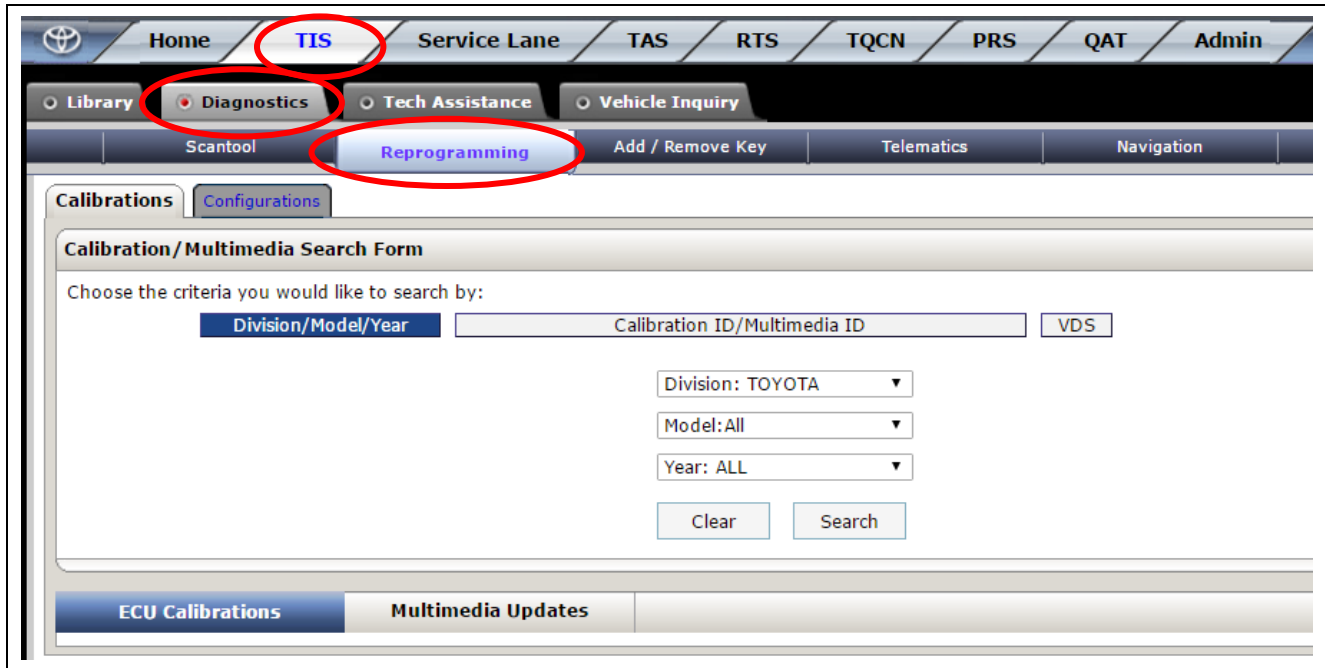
Home TIS Service Lane TAS RTS TQCN PRS QAT Admin

Library Diagnostics Tech Assistance Vehicle Inquiry

Scantool Reprogramming Add / Remove Key Telematics Navigation

Calibrations Configurations

Calibration/Multimedia Search Form

Choose the criteria you would like to search by:

Division/Model/Year Calibration ID/Multimedia ID VDS

Division: TOYOTA

Model:All

Year: ALL

Clear Search

ECU Calibrations Multimedia Updates